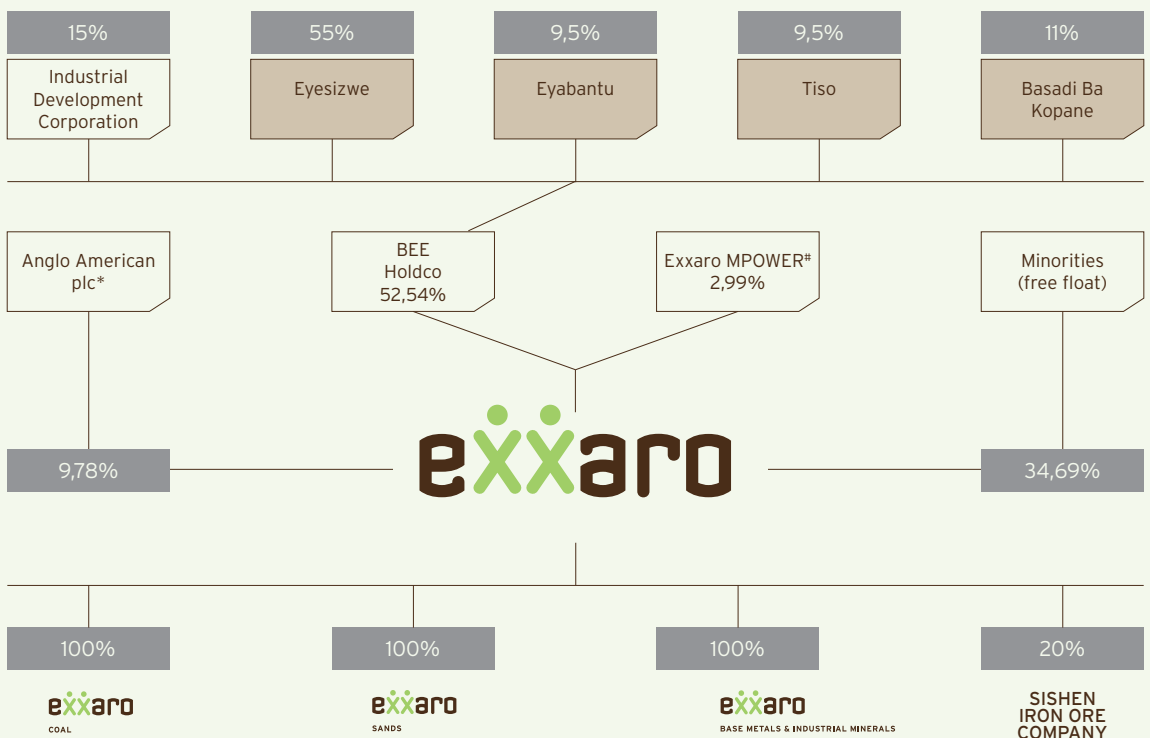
15%

Industrial Development Corporation

55%

Eyesizwe

9,5%

Eyabantu

9,5%

Tiso

11%

Basadi Ba Kopane

Anglo American plc*

BEE Holdco 52,54%

Exxaro MPOWER# 2,99%

Minorities (free float)

9,78%

exxaro

34,69%

100%

exxaro COAL

100%

exxaro SANDS

100%

exxaro BASE METALS & INDUSTRIAL MINERALS

20%

SISHEN IRON ORE COMPANY